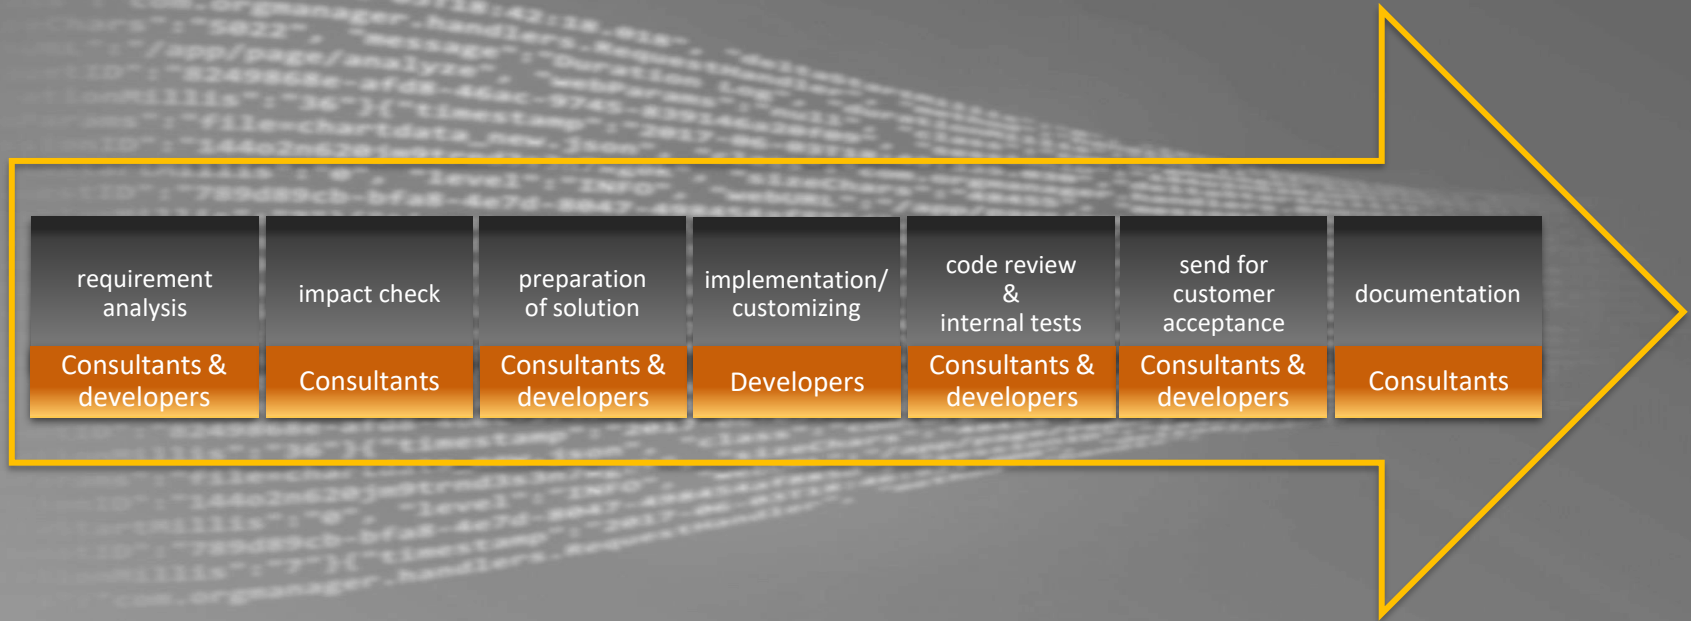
requirement analysis
Consultants & developers

impact check
Consultants

preparation of solution
Consultants & developers

implementation/ customizing
Developers

code review & internal tests
Consultants & developers

send for customer acceptance
Consultants & developers

documentation
Consultants